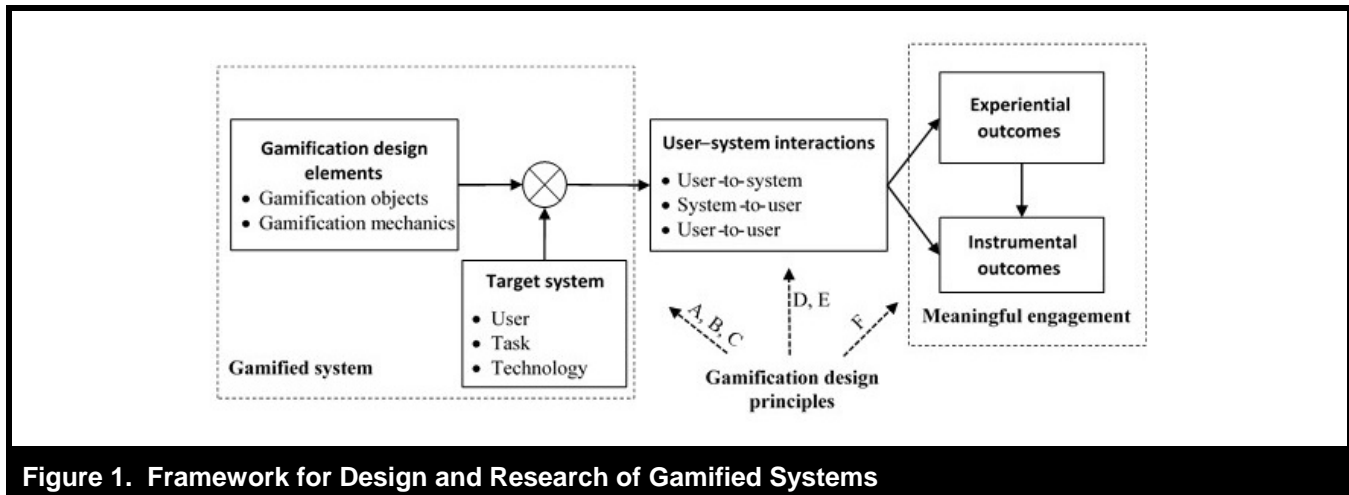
Gamification design elements
• Gamification objects
• Gamification mechanics

Target system
• User
• Task
• Technology

Gamified system

User–system interactions
• User-to-system
• System-to-user
• User-to-user

Experiential outcomes

Instrumental outcomes

Meaningful engagement

A, B, C

D, E

F

Gamification design principles

Figure 1. Framework for Design and Research of Gamified Systems